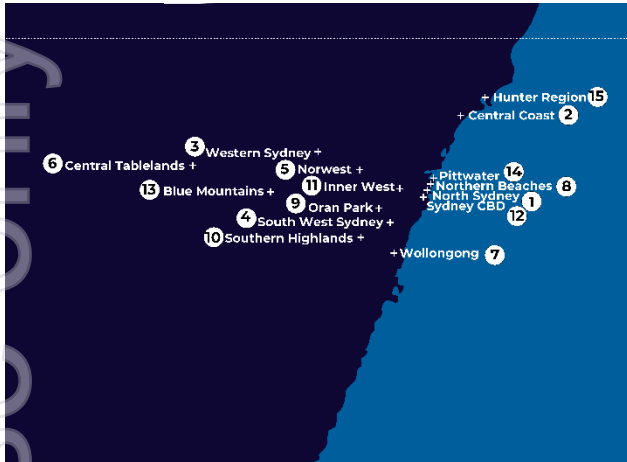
15 Hunter Region
2 Central Coast
3 Western Sydney
6 Central Tablelands
5 Norwest
11 Inner West
13 Blue Mountains
9 Oran Park
4 South West Sydney
10 Southern Highlands
14 Pittwater
8 Northern Beaches
North Sydney
1 Sydney CBD
12
7 Wollongong